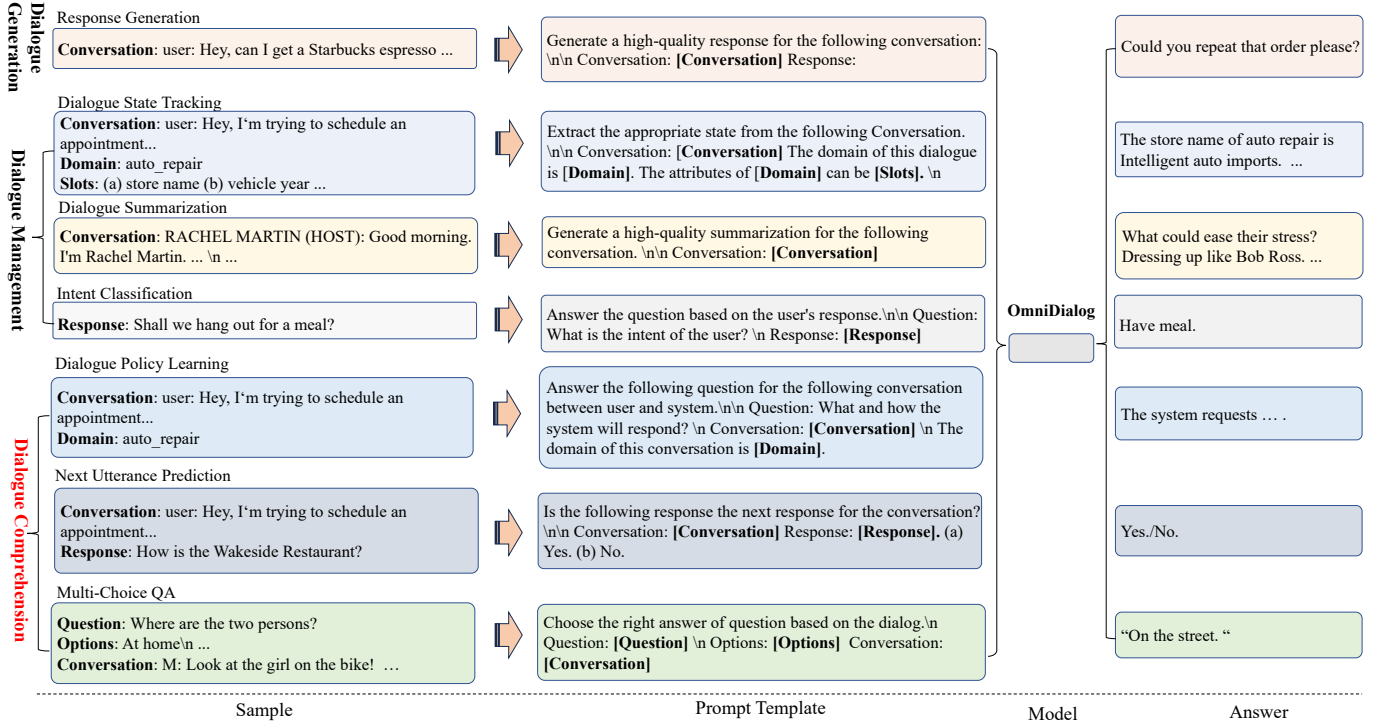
Dialogue Generation

Response Generation

**Conversation**: user: Hey, can I get a Starbucks espresso ...

Generate a high-quality response for the following conversation: \n\n Conversation: **[Conversation]** Response:

Could you repeat that order please?

Dialogue Management

Dialogue State Tracking

**Conversation**: user: Hey, I'm trying to schedule an appointment...
**Domain**: auto_repair
**Slots**: (a) store name (b) vehicle year ...

Extract the appropriate state from the following Conversation. \n\n Conversation: [**Conversation]** The domain of this dialogue is [**Domain]**. The attributes of [**Domain]** can be **[Slots].** \n

The store name of auto repair is Intelligent auto imports. ...

Dialogue Summarization

**Conversation**: RACHEL MARTIN (HOST): Good morning. I'm Rachel Martin. ... \n ...

Generate a high-quality summarization for the following conversation. \n\n Conversation: **[Conversation]**

What could ease their stress? Dressing up like Bob Ross. ...

Intent Classification

**Response**: Shall we hang out for a meal?

Answer the question based on the user's response.\n\n Question: What is the intent of the user? \n Response: **[Response]**

**OmniDialog**

Have meal.

Dialogue Comprehension

Dialogue Policy Learning

**Conversation**: user: Hey, I'm trying to schedule an appointment...
**Domain**: auto_repair

Answer the following question for the following conversation between user and system.\n\n Question: What and how the system will respond? \n Conversation: **[Conversation]** \n The domain of this conversation is **[Domain]**.

The system requests … .

Next Utterance Prediction

**Conversation**: user: Hey, I'm trying to schedule an appointment...
**Response**: How is the Wakeside Restaurant?

Is the following response the next response for the conversation? \n\n Conversation: **[Conversation]** Response: **[Response].** (a) Yes. (b) No.

Yes./No.

Multi-Choice QA

**Question**: Where are the two persons?
**Options**: At home\n ...
**Conversation**: M: Look at the girl on the bike! …

Choose the right answer of question based on the dialog.\n Question: **[Question]** \n Options: **[Options]** Conversation: **[Conversation]**

"On the street. "

Sample Prompt Template Model Answer